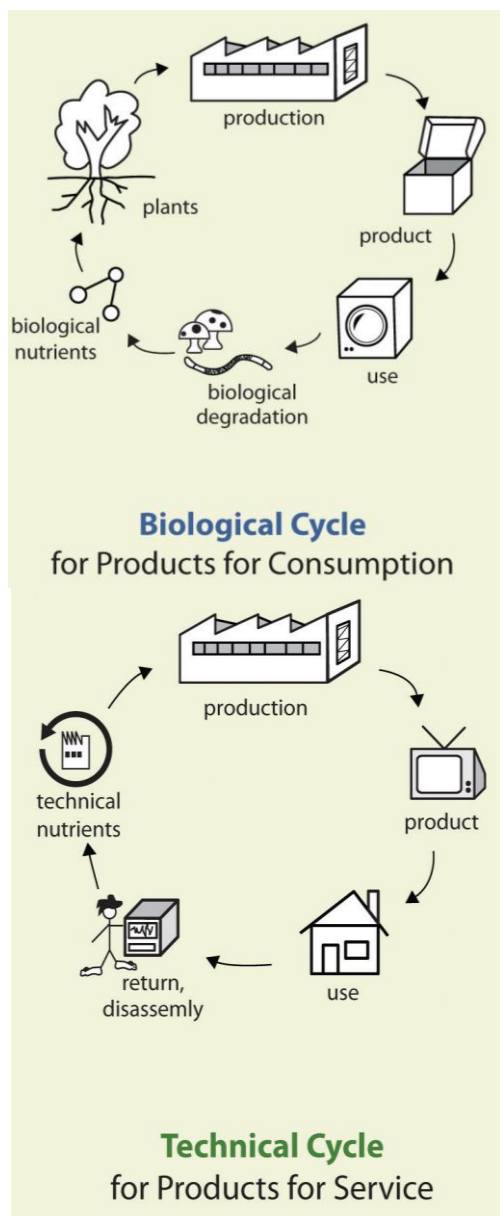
production

product

use

biological degradation

biological nutrients

plants

**Biological Cycle**
for Products for Consumption

production

product

use

return, disassemly

technical nutrients

**Technical Cycle**
for Products for Service